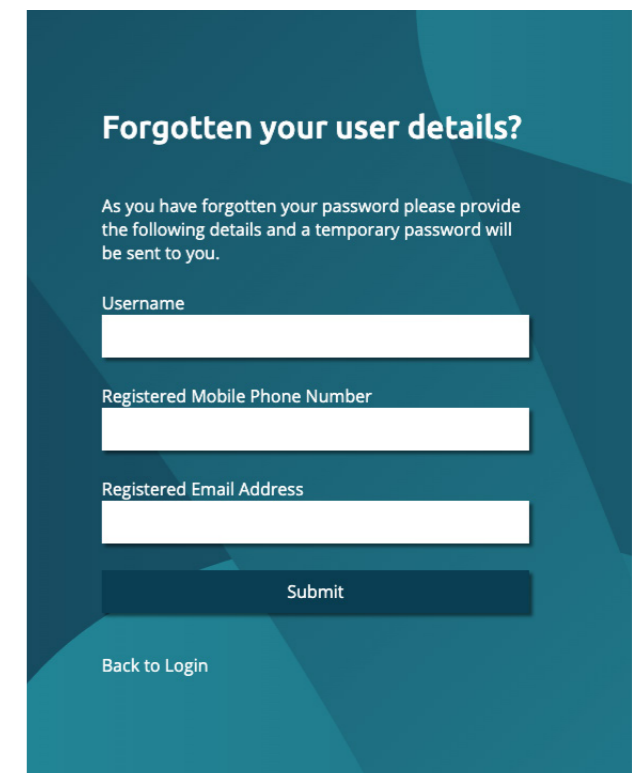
Forgotten your user details?

As you have forgotten your password please provide the following details and a temporary password will be sent to you.

Username

Registered Mobile Phone Number

Registered Email Address

Submit

Back to Login